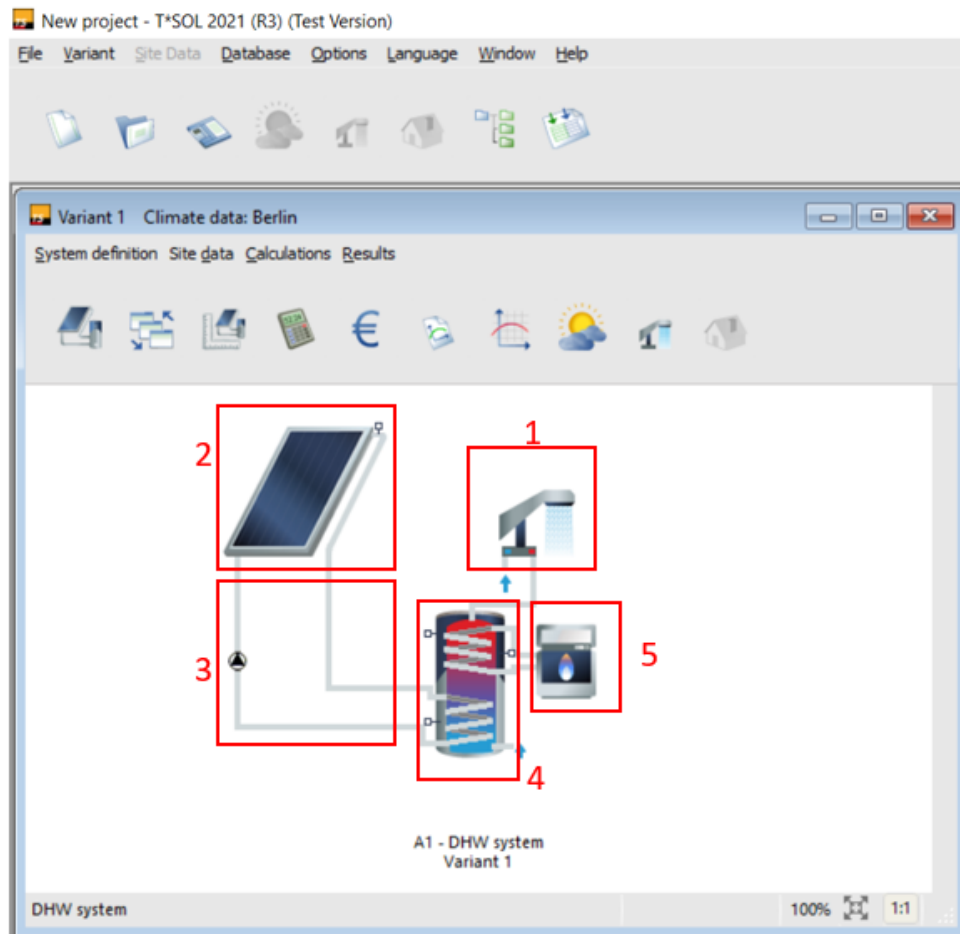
New project - T*SOL 2021 (R3) (Test Version)

File Variant Site Data Database Options Language Window Help

Variant 1 Climate data: Berlin

System definition Site data Calculations Results

€

2

1

3

5

4

A1 - DHW system
Variant 1

DHW system

100% 1:1